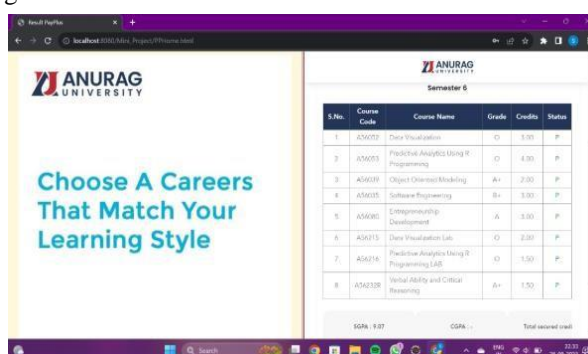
Result PipPlus
localhost:8080/Mini_Project/PPhome.html

ANURAG
UNIVERSITY

Choose A Careers That Match Your Learning Style

ANURAG
UNIVERSITY

Semester 6

| S.No. | Course Code | Course Name | Grade | Credits | Status |
|---|---|---|---|---|---|
| 1 | A56002 | Data Visualization | O | 3.00 | P |
| 2 | A56053 | Predictive Analytics Using R Programming | O | 4.00 | P |
| 3 | A56009 | Object Oriented Modeling | A+ | 2.00 | P |
| 4 | A56035 | Software Engineering | B+ | 3.00 | P |
| 5 | A56080 | Entrepreneurship Development | A | 3.00 | P |
| 6 | A56215 | Data Visualization Lab | O | 2.00 | P |
| 7 | A56216 | Predictive Analytics Using R Programming LAB | O | 1.50 | P |
| 8 | A56232R | Verbal Ability and Critical Reasoning | A+ | 1.50 | P |

SGPA : 9.07
CGPA : -
Total secured credi

Search
ENG